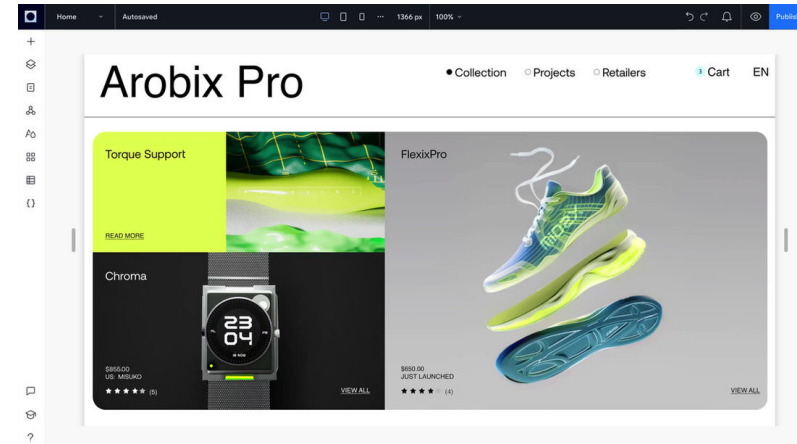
Home
Autosaved
1366 px
100%
Publis

Arobix Pro

Collection
Projects
Retailers
3 Cart
EN

Torque Support

READ MORE

Chroma

23
04

$855.00
US. MISUKO
★★★★★ (5)

VIEW ALL

FlexixPro

$650.00
JUST LAUNCHED
★★★★☆ (4)

VIEW ALL